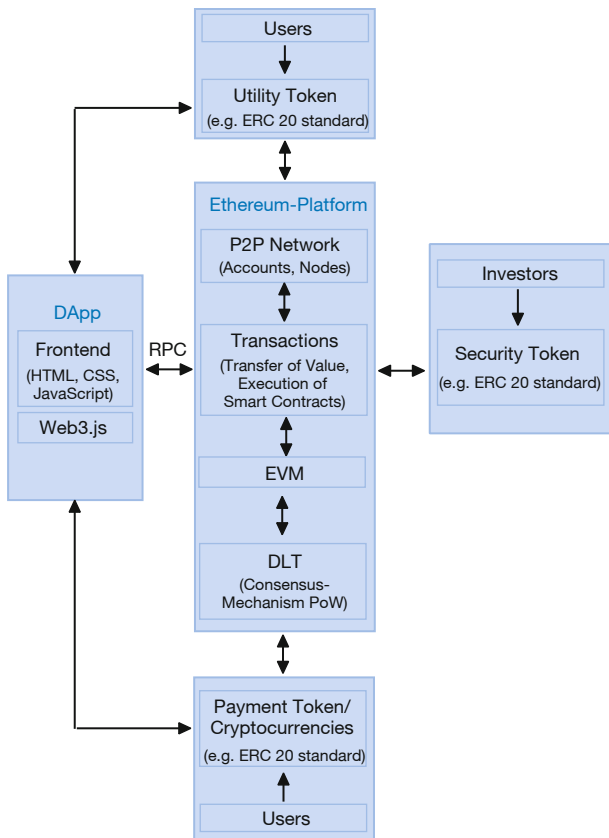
Users

Utility Token
(e.g. ERC 20 standard)

Ethereum-Platform

P2P Network
(Accounts, Nodes)

Transactions
(Transfer of Value, Execution of Smart Contracts)

EVM

DLT
(Consensus-Mechanism PoW)

DApp

Frontend
(HTML, CSS, JavaScript)

Web3.js

RPC

Investors

Security Token
(e.g. ERC 20 standard)

Payment Token/ Cryptocurrencies
(e.g. ERC 20 standard)

Users